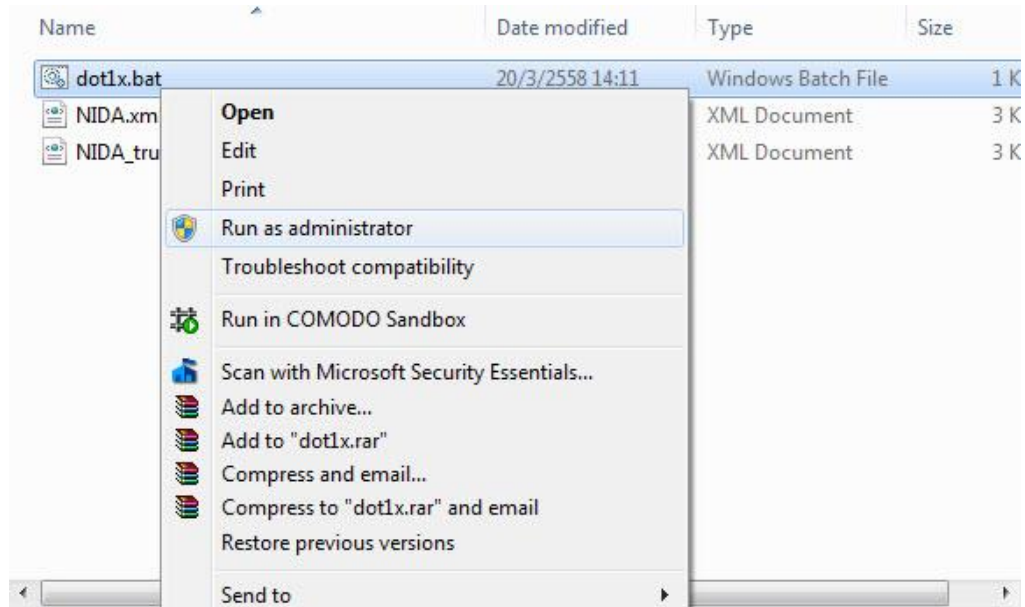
| Name | Date modified | Type | Size |
|---|---|---|---|
| dot1x.bat | 20/3/2558 14:11 | Windows Batch File | 1 K |
| NIDA.xm | | XML Document | 3 K |
| NIDA_tru | | XML Document | 3 K |

Open
Edit
Print
Run as administrator
Troubleshoot compatibility
Run in COMODO Sandbox
Scan with Microsoft Security Essentials...
Add to archive...
Add to "dot1x.rar"
Compress and email...
Compress to "dot1x.rar" and email
Restore previous versions
Send to